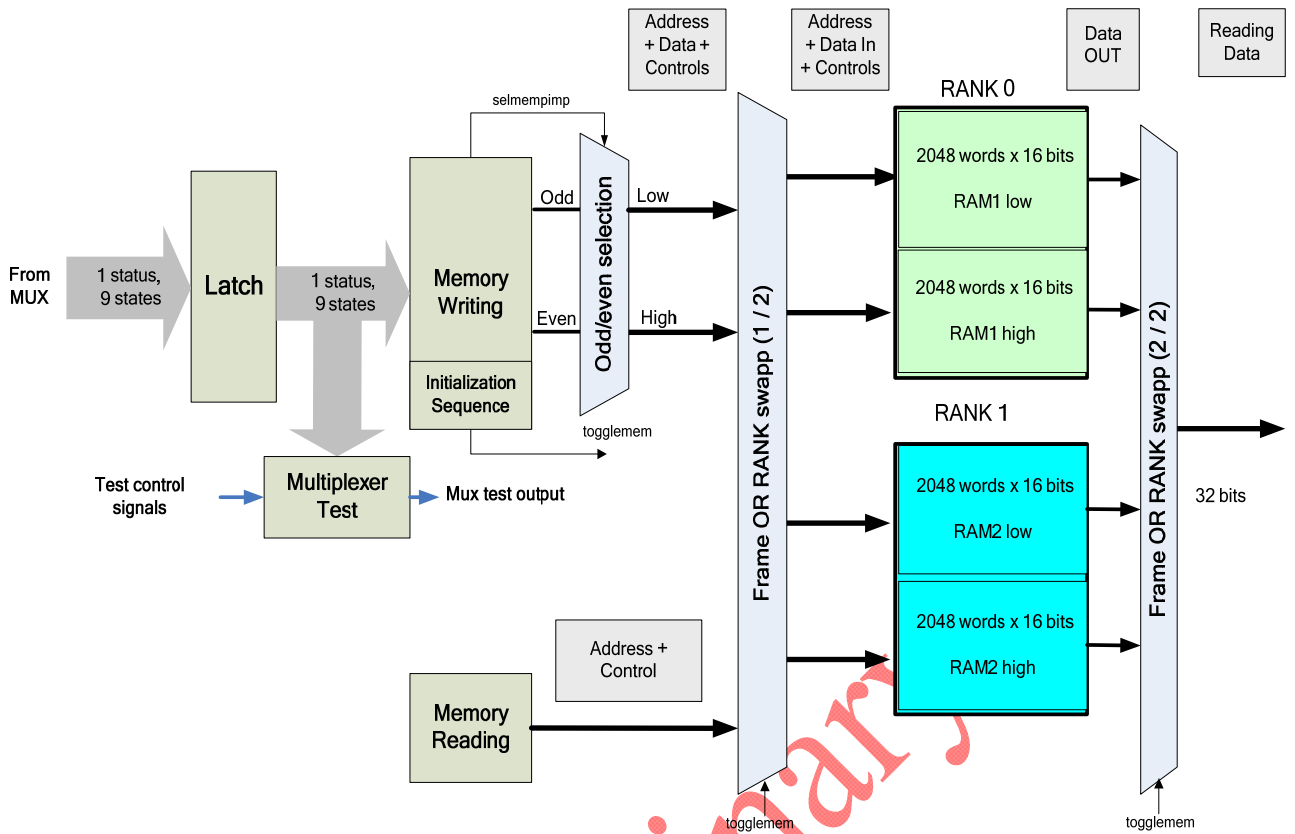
Address + Data + Controls

Address + Data In + Controls

Data OUT

Reading Data

RANK 0

selmempimp

From MUX

1 status, 9 states

Latch

1 status, 9 states

Memory Writing

Initialization Sequence

Odd

Even

Odd/even selection

Low

High

togglemem

Frame OR RANK swapp (1 / 2)

2048 words x 16 bits

RAM1 low

2048 words x 16 bits

RAM1 high

RANK 1

2048 words x 16 bits

RAM2 low

2048 words x 16 bits

RAM2 high

Frame OR RANK swapp (2 / 2)

32 bits

Test control signals

Multiplexer Test

Mux test output

Address + Control

Memory Reading

togglemem

togglemem

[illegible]